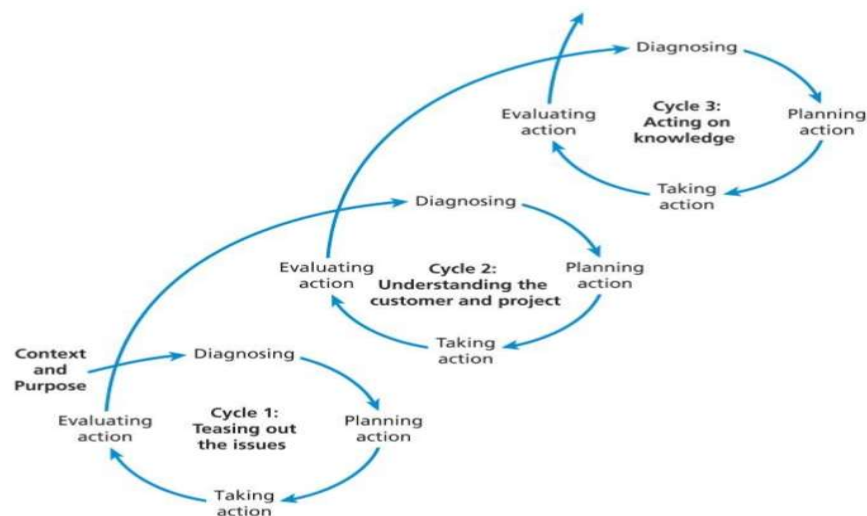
Diagnosing

Evaluating action

Cycle 3: Acting on knowledge

Planning action

Taking action

Diagnosing

Evaluating action

Cycle 2: Understanding the customer and project

Planning action

Taking action

Context and Purpose

Diagnosing

Evaluating action

Cycle 1: Teasing out the issues

Planning action

Taking action